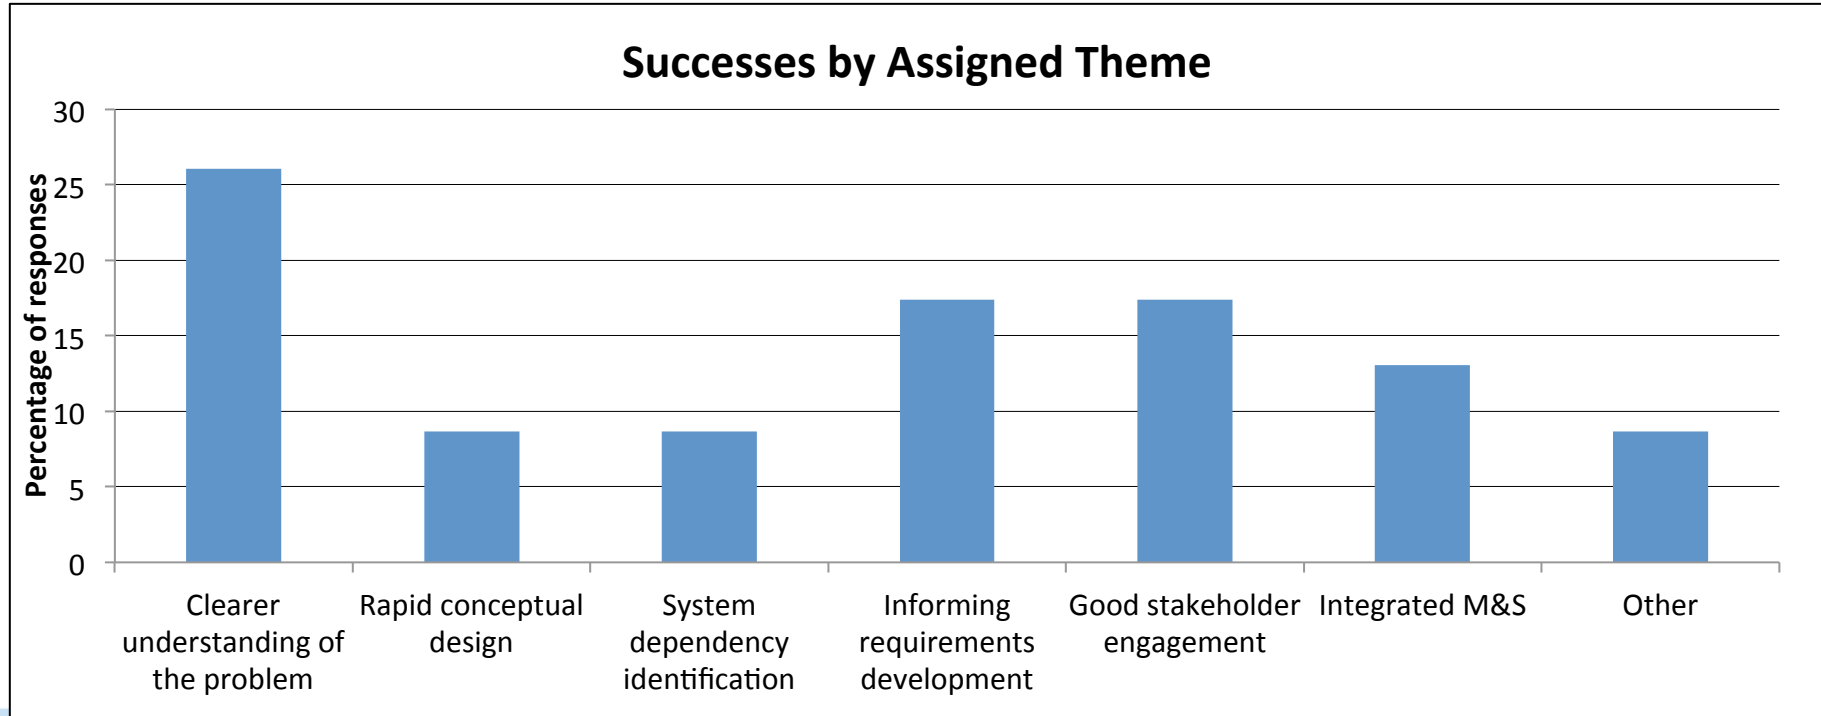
Successes by Assigned Theme

Percentage of responses

30
25
20
15
10
5
0

Clearer understanding of the problem
Rapid conceptual design
System dependency identification
Informing requirements development
Good stakeholder engagement
Integrated M&S
Other